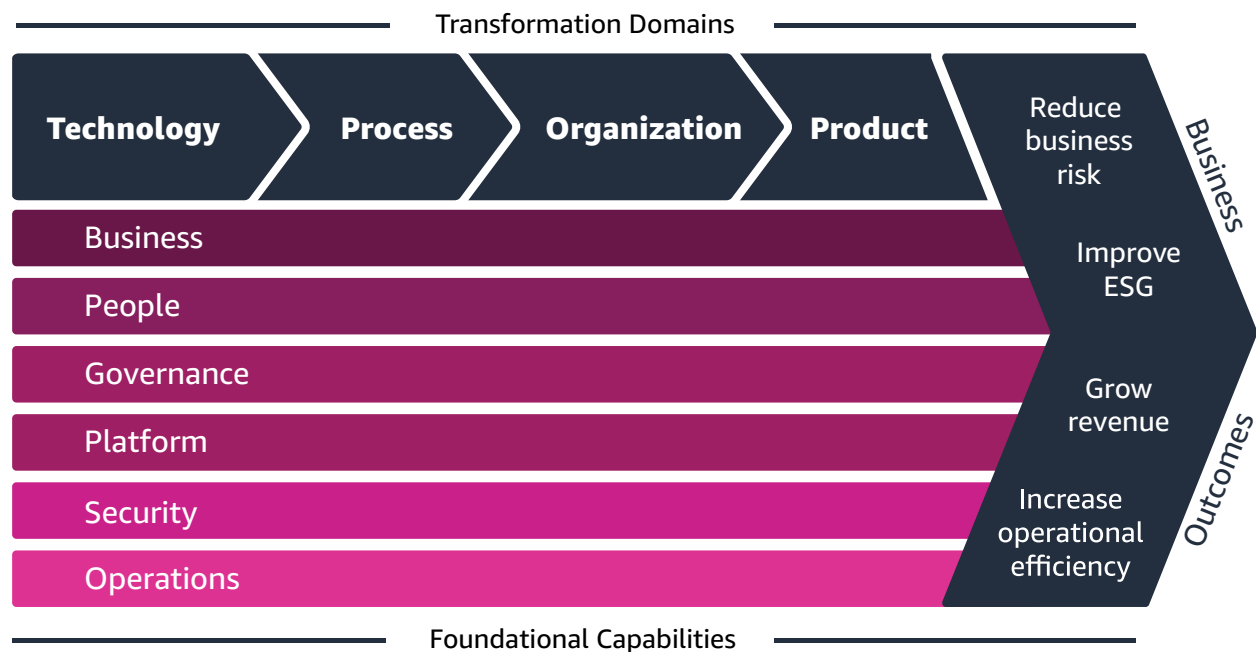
Transformation Domains

Technology

Process

Organization

Product

Reduce business risk

Improve ESG

Grow revenue

Increase operational efficiency

Business Outcomes

Business

People

Governance

Platform

Security

Operations

Foundational Capabilities